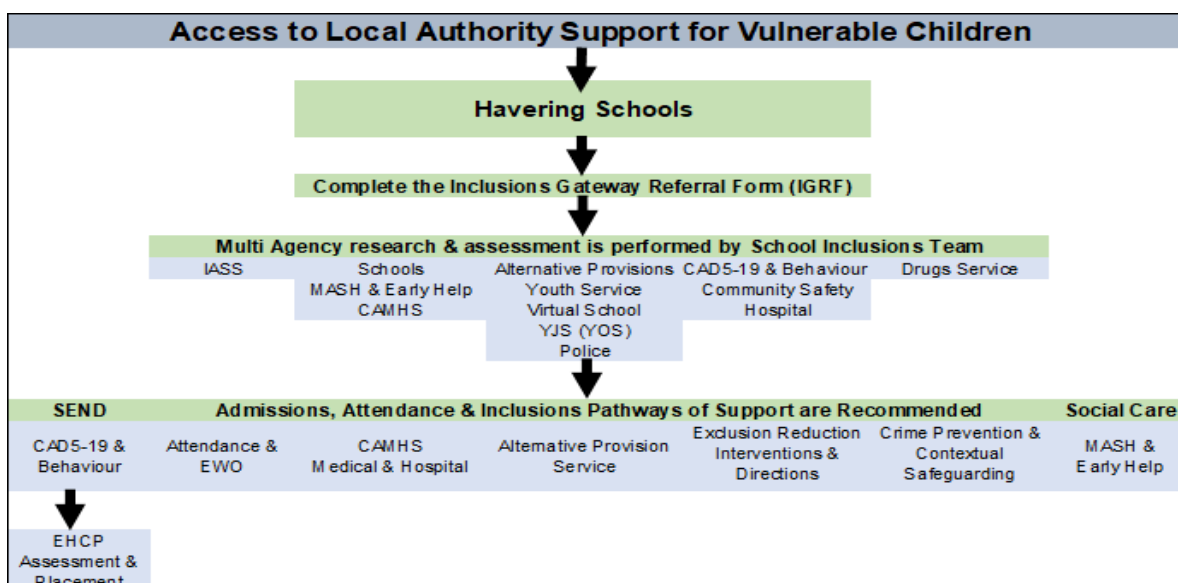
Access to Local Authority Support for Vulnerable Children

Havering Schools

Complete the Inclusions Gateway Referral Form (IGRF)

Multi Agency research & assessment is performed by School Inclusions Team

IASS

Schools
MASH & Early Help
CAMHS

Alternative Provisions
Youth Service
Virtual School
YJS (YOS)
Police

CAD5-19 & Behaviour
Community Safety
Hospital

Drugs Service

SEND

Admissions, Attendance & Inclusions Pathways of Support are Recommended

Social Care

CAD5-19 & Behaviour

Attendance & EWO

CAMHS
Medical & Hospital

Alternative Provision Service

Exclusion Reduction Interventions & Directions

Crime Prevention & Contextual Safeguarding

MASH & Early Help

EHCP Assessment & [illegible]